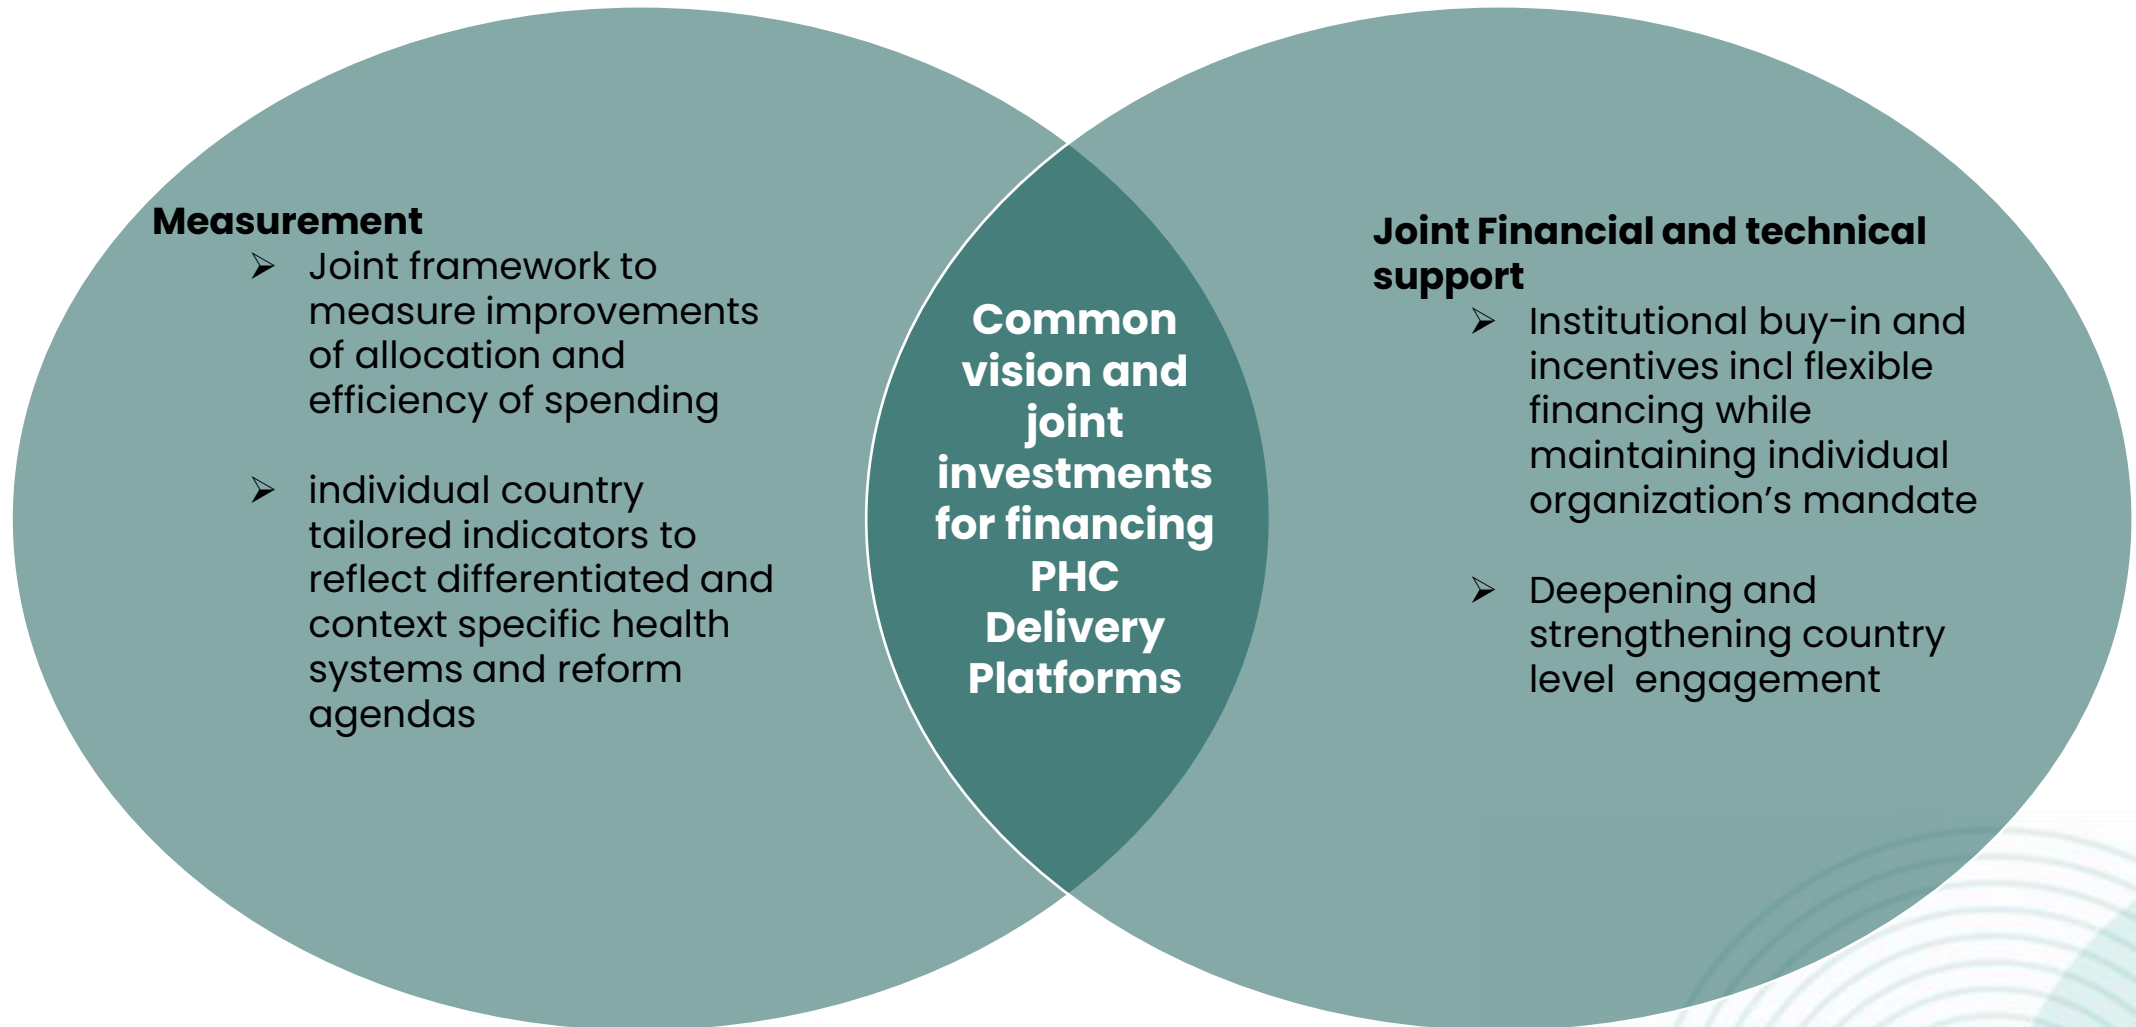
**Measurement**

- Joint framework to measure improvements of allocation and efficiency of spending

- individual country tailored indicators to reflect differentiated and context specific health systems and reform agendas

**Common vision and joint investments for financing PHC Delivery Platforms**

**Joint Financial and technical support**

- Institutional buy-in and incentives incl flexible financing while maintaining individual organization's mandate

- Deepening and strengthening country level engagement